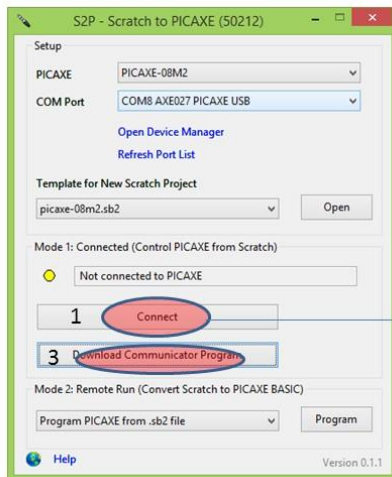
S2P - Scratch to PICAXE (50212)

Setup

PICAXE PICAXE-08M2

COM Port COM8 AXE027 PICAXE USB

Open Device Manager

Refresh Port List

Template for New Scratch Project

picaxe-08m2.sb2

Open

Mode 1: Connected (Control PICAXE from Scratch)

Not connected to PICAXE

1 Connect

3 Download Communicator Program

Mode 2: Remote Run (Convert Scratch to PICAXE BASIC)

Program PICAXE from .sb2 file

Program

Help

Version 0.1.1